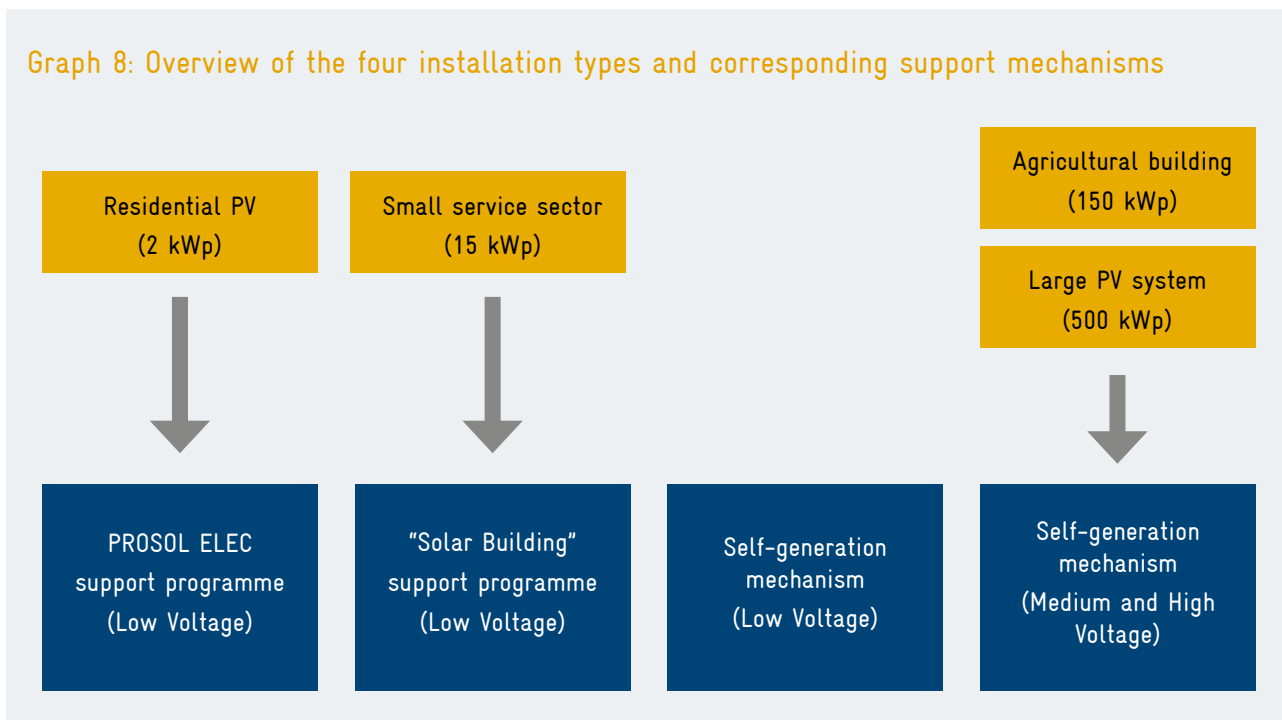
Graph 8: Overview of the four installation types and corresponding support mechanisms

Residential PV
(2 kWp)

Small service sector
(15 kWp)

Agricultural building
(150 kWp)

Large PV system
(500 kWp)

PROSOL ELEC
support programme
(Low Voltage)

“Solar Building”
support programme
(Low Voltage)

Self-generation
mechanism
(Low Voltage)

Self-generation
mechanism
(Medium and High
Voltage)